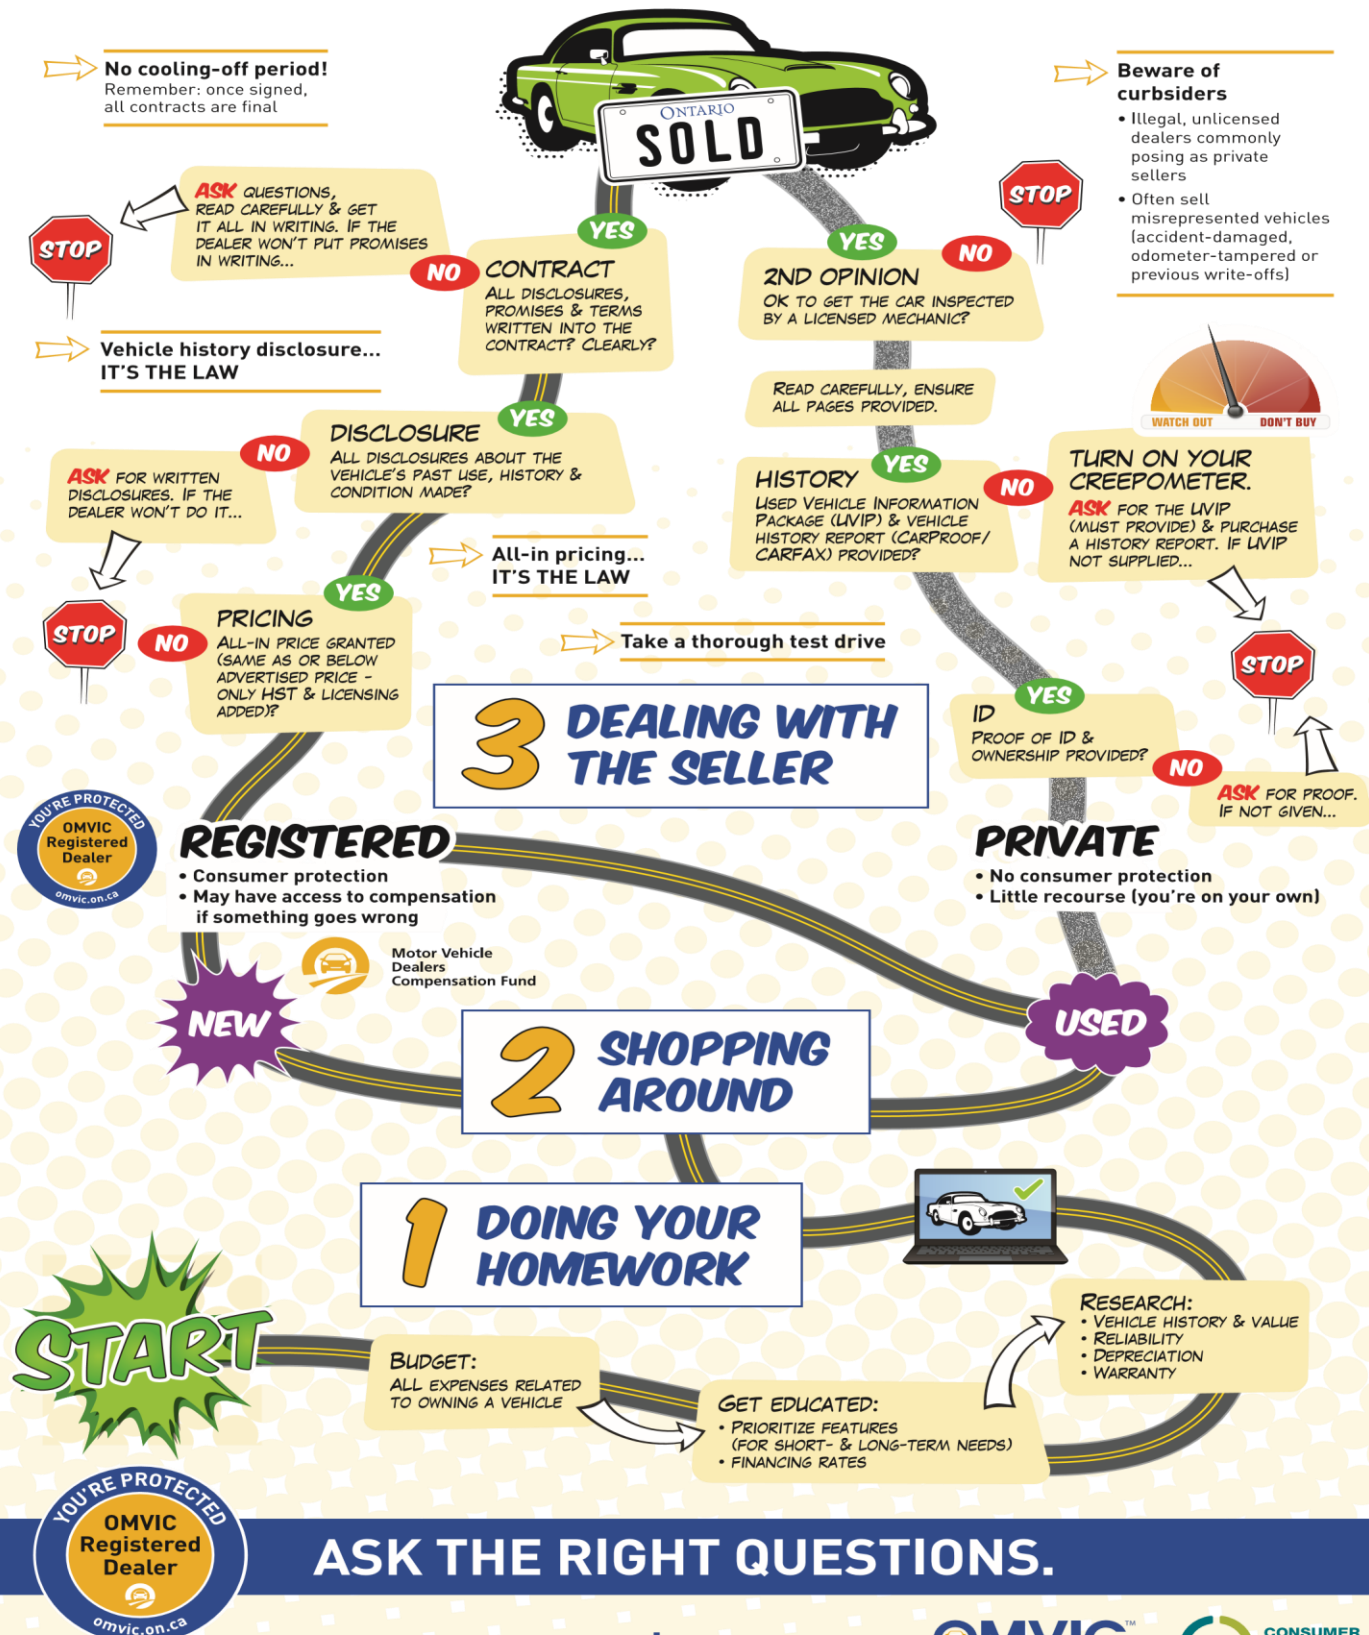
No cooling-off period!
Remember: once signed, all contracts are final

ONTARIO
SOLD

Beware of curbsiders
• Illegal, unlicensed dealers commonly posing as private sellers
• Often sell misrepresented vehicles (accident-damaged, odometer-tampered or previous write-offs)

ASK QUESTIONS, READ CAREFULLY & GET IT ALL IN WRITING. IF THE DEALER WON'T PUT PROMISES IN WRITING...

STOP

NO

YES

CONTRACT
ALL DISCLOSURES, PROMISES & TERMS WRITTEN INTO THE CONTRACT? CLEARLY?

YES

NO

2ND OPINION
OK TO GET THE CAR INSPECTED BY A LICENSED MECHANIC?

STOP

Vehicle history disclosure... IT'S THE LAW

READ CAREFULLY, ENSURE ALL PAGES PROVIDED.

WATCH OUT
DON'T BUY

NO

DISCLOSURE
ALL DISCLOSURES ABOUT THE VEHICLE'S PAST USE, HISTORY & CONDITION MADE?

YES

ASK FOR WRITTEN DISCLOSURES. IF THE DEALER WON'T DO IT...

YES

HISTORY
USED VEHICLE INFORMATION PACKAGE (UVIP) & VEHICLE HISTORY REPORT (CARPROOF/ CARFAX) PROVIDED?

NO

TURN ON YOUR CREEPOMETER.
ASK FOR THE UVIP (MUST PROVIDE) & PURCHASE A HISTORY REPORT. IF UVIP NOT SUPPLIED...

All-in pricing... IT'S THE LAW

YES

STOP

NO

PRICING
ALL-IN PRICE GRANTED (SAME AS OR BELOW ADVERTISED PRICE - ONLY HST & LICENSING ADDED)?

Take a thorough test drive

3 DEALING WITH THE SELLER

YES

ID
PROOF OF ID & OWNERSHIP PROVIDED?

NO

STOP

ASK FOR PROOF. IF NOT GIVEN...

YOU'RE PROTECTED
OMVIC Registered Dealer
omvic.on.ca

REGISTERED
• Consumer protection
• May have access to compensation if something goes wrong

Motor Vehicle Dealers Compensation Fund

PRIVATE
• No consumer protection
• Little recourse (you're on your own)

NEW

USED

2 SHOPPING AROUND

1 DOING YOUR HOMEWORK

START

BUDGET:
ALL EXPENSES RELATED TO OWNING A VEHICLE

GET EDUCATED:
• PRIORITIZE FEATURES (FOR SHORT- & LONG-TERM NEEDS)
• FINANCING RATES

RESEARCH:
• VEHICLE HISTORY & VALUE
• RELIABILITY
• DEPRECIATION
• WARRANTY

YOU'RE PROTECTED
OMVIC Registered Dealer
omvic.on.ca

ASK THE RIGHT QUESTIONS.

OMVIC

CONSUMER